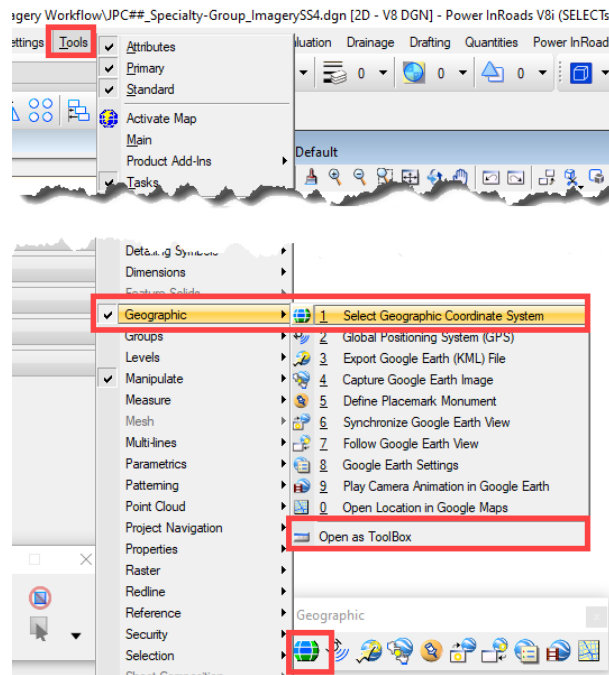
agery Workflow\JPC##_Specialty-Group_ImagerySS4.dgn [2D - V8 DGN] - Power InRoads V8i (SELECTs

ettings Tools luation Drainage Drafting Quantities Power InRoad

Attributes
Primary
Standard
Activate Map
Main
Product Add-Ins
Tasks

0 0 0

Default

Detailing Symbols
Dimensions
Feature Solids
Geographic
Groups
Levels
Manipulate
Measure
Mesh
Multi-lines
Parametrics
Patterning
Point Cloud
Project Navigation
Properties
Raster
Redline
Reference
Security
Selection

1 Select Geographic Coordinate System
2 Global Positioning System (GPS)
3 Export Google Earth (KML) File
4 Capture Google Earth Image
5 Define Placemark Monument
6 Synchronize Google Earth View
7 Follow Google Earth View
8 Google Earth Settings
9 Play Camera Animation in Google Earth
0 Open Location in Google Maps
Open as ToolBox

Geographic